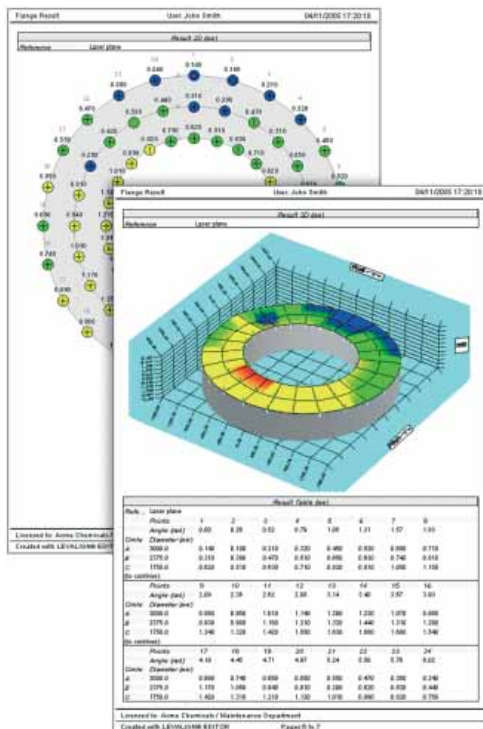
Flange Result	User: John Smith	04/11/2005 17:20:18

Result 2D (lex)

Reference	Laser plane

0.180	0.140	0.180
0.470	0.440	0.310	0.230	0.470	0.210
0.420	0.333	0.450
0.290	0.725	0.710	0.815	0.310
0.330	0.820	0.656	0.710
0.550	0.650
0.656	0.843
0.745
1.176
0.890

Licensed to: Acme Chemicals

Created with LEVALIGN® EDITOR

Flange Result	User: John Smith	04/11/2005 17:20:18

Result 3D (lex)

Reference	Laser plane

Result Table (lex)

| Ref. | Laser plane | | | | | | | | |
|---|---|---|---|---|---|---|---|---|---|
| | Points | 1 | 2 | 3 | 4 | 5 | 6 | 7 | 8 |
| | Angle (rad) | 0.00 | 0.39 | 0.52 | 0.79 | 1.05 | 1.31 | 1.57 | 1.83 |
| Circle | Diameter (mm) | | | | | | | | |
| A | 3000.0 | 0.180 | 0.180 | 0.210 | 0.220 | 0.460 | 0.830 | 0.990 | 0.710 |
| B | 2375.0 | 0.310 | 0.280 | 0.470 | 0.830 | 0.690 | 0.850 | 0.740 | 0.910 |
| C | 1750.0 | 0.820 | 0.310 | 0.930 | 0.710 | 0.830 | 0.810 | 1.080 | 1.150 |
| (to continue) | | | | | | | | | |
| | Points | 9 | 10 | 11 | 12 | 13 | 14 | 15 | 16 |
| | Angle (rad) | 2.09 | 2.36 | 2.62 | 2.88 | 3.14 | 3.40 | 3.67 | 3.93 |
| Circle | Diameter (mm) | | | | | | | | |
| A | 3000.0 | 0.950 | 0.950 | 1.010 | 1.140 | 1.280 | 1.230 | 1.070 | 0.890 |
| B | 2375.0 | 0.830 | 0.960 | 1.150 | 1.210 | 1.320 | 1.440 | 1.310 | 1.260 |
| C | 1750.0 | 1.240 | 1.330 | 1.400 | 1.550 | 1.630 | 1.660 | 1.660 | 1.540 |
| (to continue) | | | | | | | | | |
| | Points | 17 | 18 | 19 | 20 | 21 | 22 | 23 | 24 |
| | Angle (rad) | 4.19 | 4.45 | 4.71 | 4.97 | 5.24 | 5.50 | 5.76 | 6.02 |
| Circle | Diameter (mm) | | | | | | | | |
| A | 3000.0 | 0.890 | 0.740 | 0.650 | 0.650 | 0.550 | 0.470 | 0.350 | 0.240 |
| B | 2375.0 | 1.170 | 1.050 | 0.840 | 0.810 | 0.820 | 0.630 | 0.530 | 0.440 |
| C | 1750.0 | 1.430 | 1.310 | 1.210 | 1.100 | 1.010 | 0.960 | 0.820 | 0.750 |

Licensed to: Acme Chemicals / Maintenance Department

Created with LEVALIGN® EDITOR	Page 8 to 7